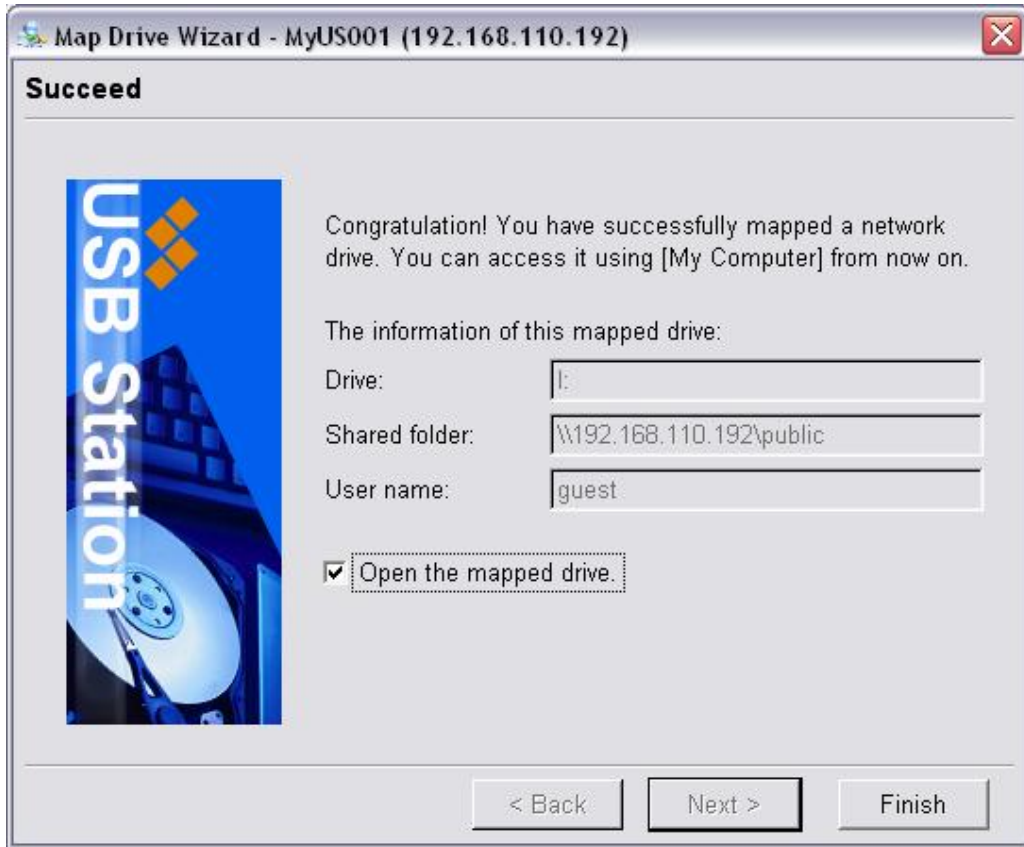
Map Drive Wizard - MyUS001 (192.168.110.192)

Succeed

USB Station

Congratulation! You have successfully mapped a network drive. You can access it using [My Computer] from now on.

The information of this mapped drive:

| | |
|---|---|
| Drive: | I: |
| Shared folder: | \\192.168.110.192\public |
| User name: | guest |

Open the mapped drive.

< Back | Next > | Finish